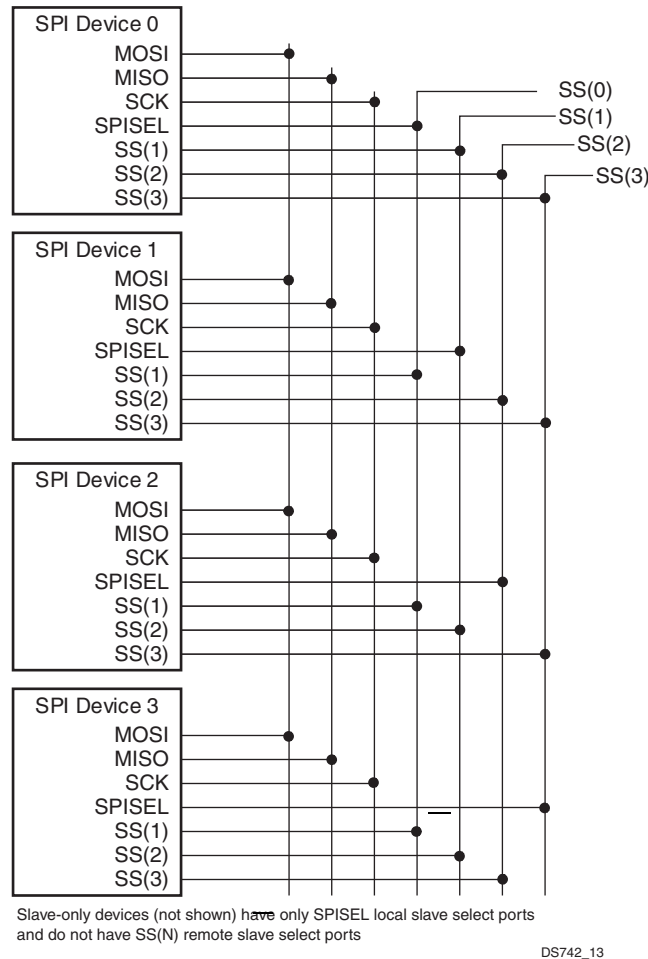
SPI Device 0
MOSI
MISO
SCK
SPISEL
SS(1)
SS(2)
SS(3)

SS(0)
SS(1)
SS(2)
SS(3)

SPI Device 1
MOSI
MISO
SCK
SPISEL
SS(1)
SS(2)
SS(3)

SPI Device 2
MOSI
MISO
SCK
SPISEL
SS(1)
SS(2)
SS(3)

SPI Device 3
MOSI
MISO
SCK
SPISEL
SS(1)
SS(2)
SS(3)

Slave-only devices (not shown) have only SPISEL local slave select ports and do not have SS(N) remote slave select ports

DS742_13